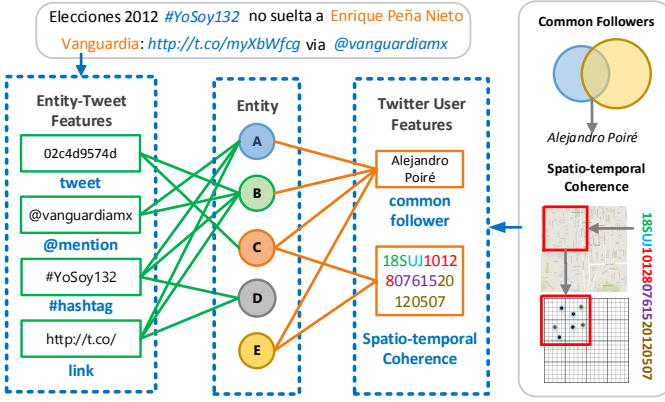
Elecciones 2012 #YoSoy132 no suelta a Enrique Peña Nieto Vanguardia: http://t.co/myXbWfcg via @vanguardiamx

Entity-Tweet Features

02c4d9574d

tweet

@vanguardiamx

@mention

#YoSoy132

#hashtag

http://t.co/

link

Entity

A

B

C

D

E

Twitter User Features

Alejandro Poiré

common follower

18SUJ1012 80761520 120507

Spatio-temporal Coherence

Common Followers

Alejandro Poiré

Spatio-temporal Coherence

18SUJ10128076152012050​7